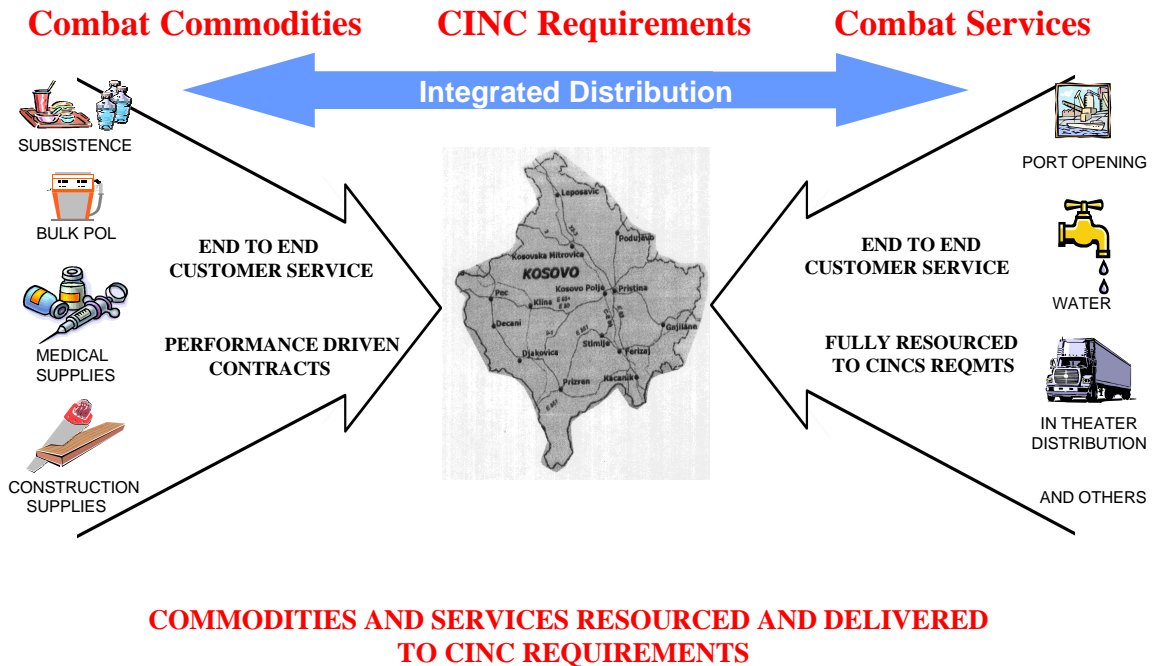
Combat Commodities CINC Requirements Combat Services

Integrated Distribution

SUBSISTENCE

BULK POL

MEDICAL SUPPLIES

CONSTRUCTION SUPPLIES

END TO END CUSTOMER SERVICE

PERFORMANCE DRIVEN CONTRACTS

Leposavic
Kosovska Mitrovica
Podujevo
KOSOVO
Pec
Klina
Kosovo Polje
Pristina
Decani
Gnjilane
Stimlje
Djakovica
Ferizaj
Prizren
Kacanik

END TO END CUSTOMER SERVICE

FULLY RESOURCED TO CINCS REQMTS

PORT OPENING

WATER

IN THEATER DISTRIBUTION

AND OTHERS

COMMODITIES AND SERVICES RESOURCED AND DELIVERED TO CINC REQUIREMENTS